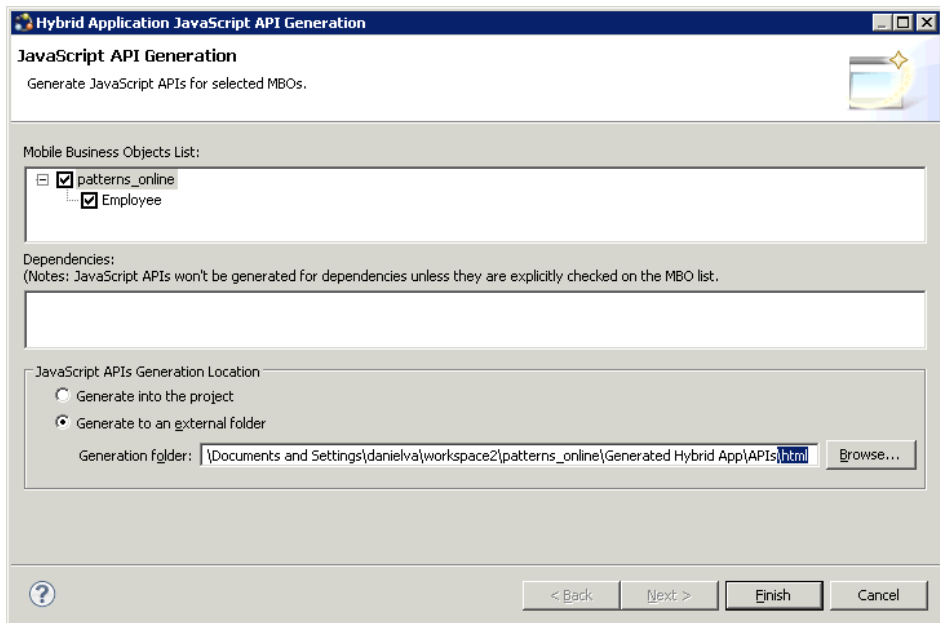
Hybrid Application JavaScript API Generation

JavaScript API Generation

Generate JavaScript APIs for selected MBOs.

Mobile Business Objects List:

patterns_online

Employee

Dependencies:
(Notes: JavaScript APIs won't be generated for dependencies unless they are explicitly checked on the MBO list.

JavaScript APIs Generation Location

Generate into the project

Generate to an external folder

Generation folder: \Documents and Settings\danielva\workspace2\patterns_online\Generated Hybrid App\APIs\html

Browse...

< Back

Next >

Finish

Cancel